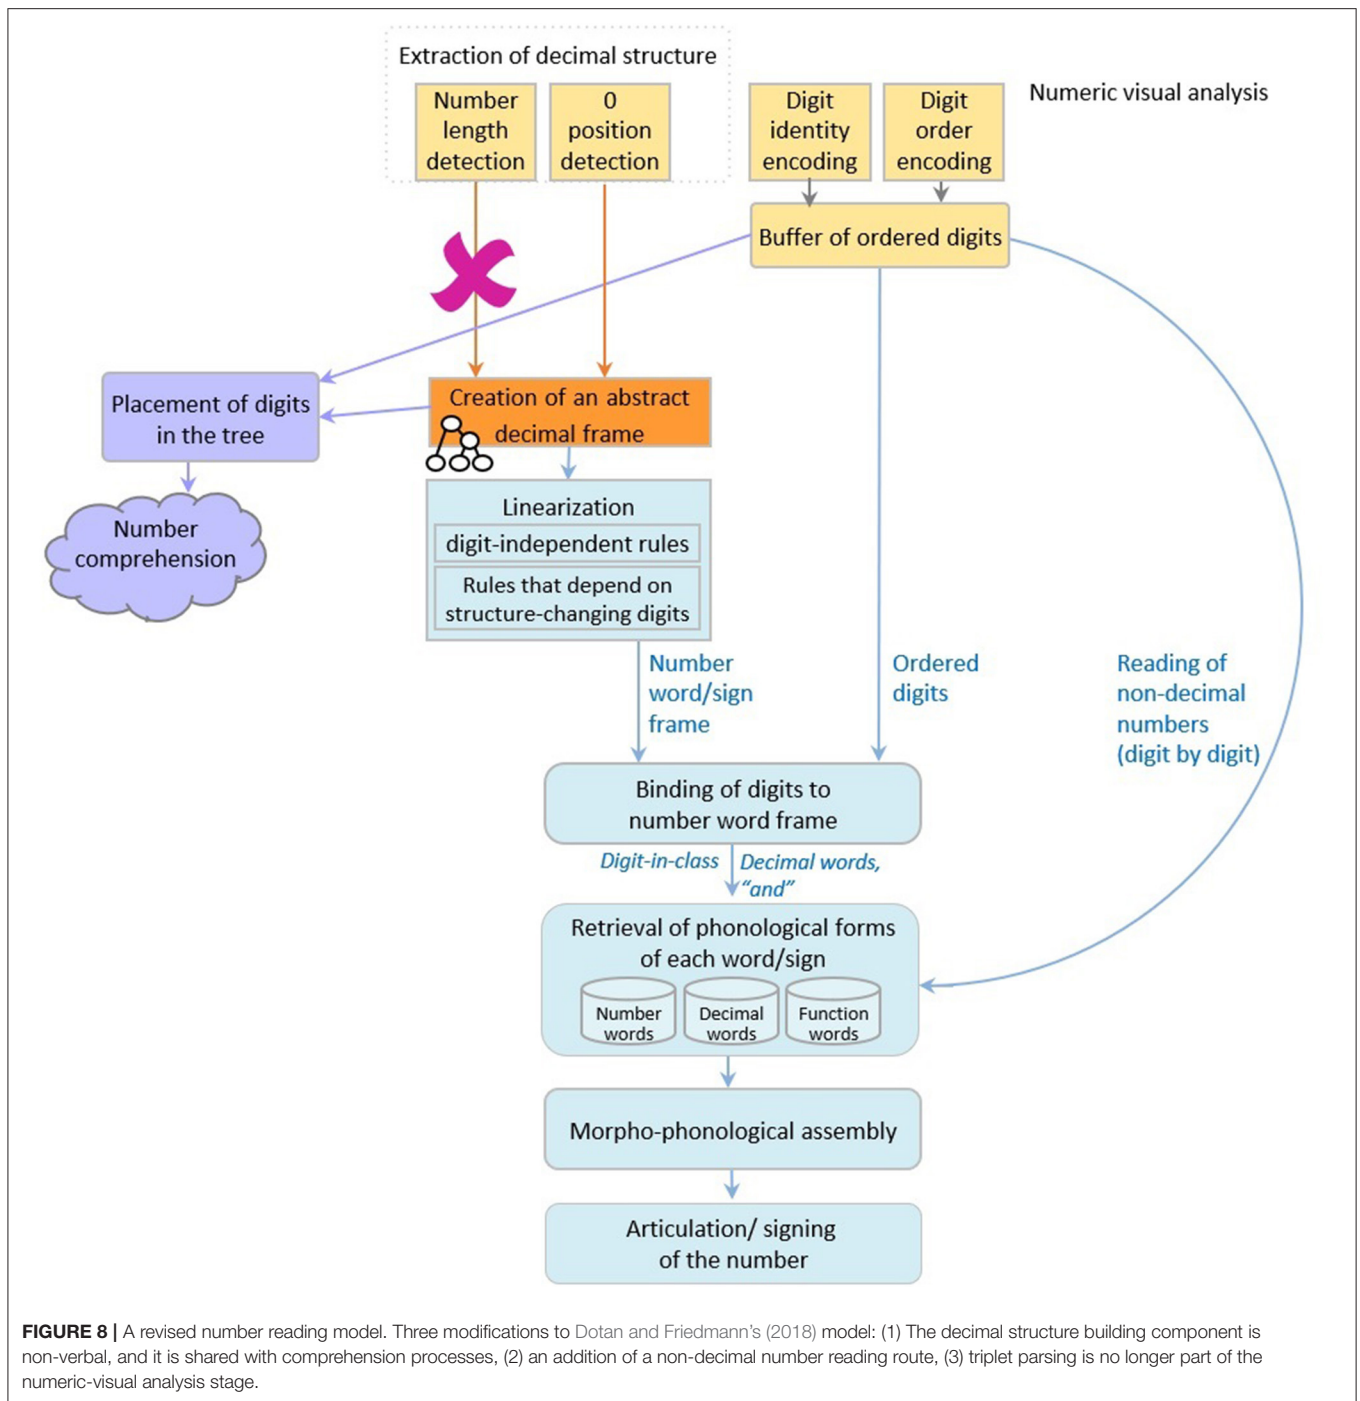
Extraction of decimal structure

Number length detection

0 position detection

Digit identity encoding

Digit order encoding

Numeric visual analysis

Buffer of ordered digits

Placement of digits in the tree

Creation of an abstract decimal frame

Number comprehension

Linearization

digit-independent rules

Rules that depend on structure-changing digits

Number word/sign frame

Ordered digits

Reading of non-decimal numbers (digit by digit)

Binding of digits to number word frame

Digit-in-class

Decimal words, "and"

Retrieval of phonological forms of each word/sign

Number words

Decimal words

Function words

Morpho-phonological assembly

Articulation/ signing of the number

**FIGURE 8 |** A revised number reading model. Three modifications to Dotan and Friedmann's (2018) model: (1) The decimal structure building component is non-verbal, and it is shared with comprehension processes, (2) an addition of a non-decimal number reading route, (3) triplet parsing is no longer part of the numeric-visual analysis stage.